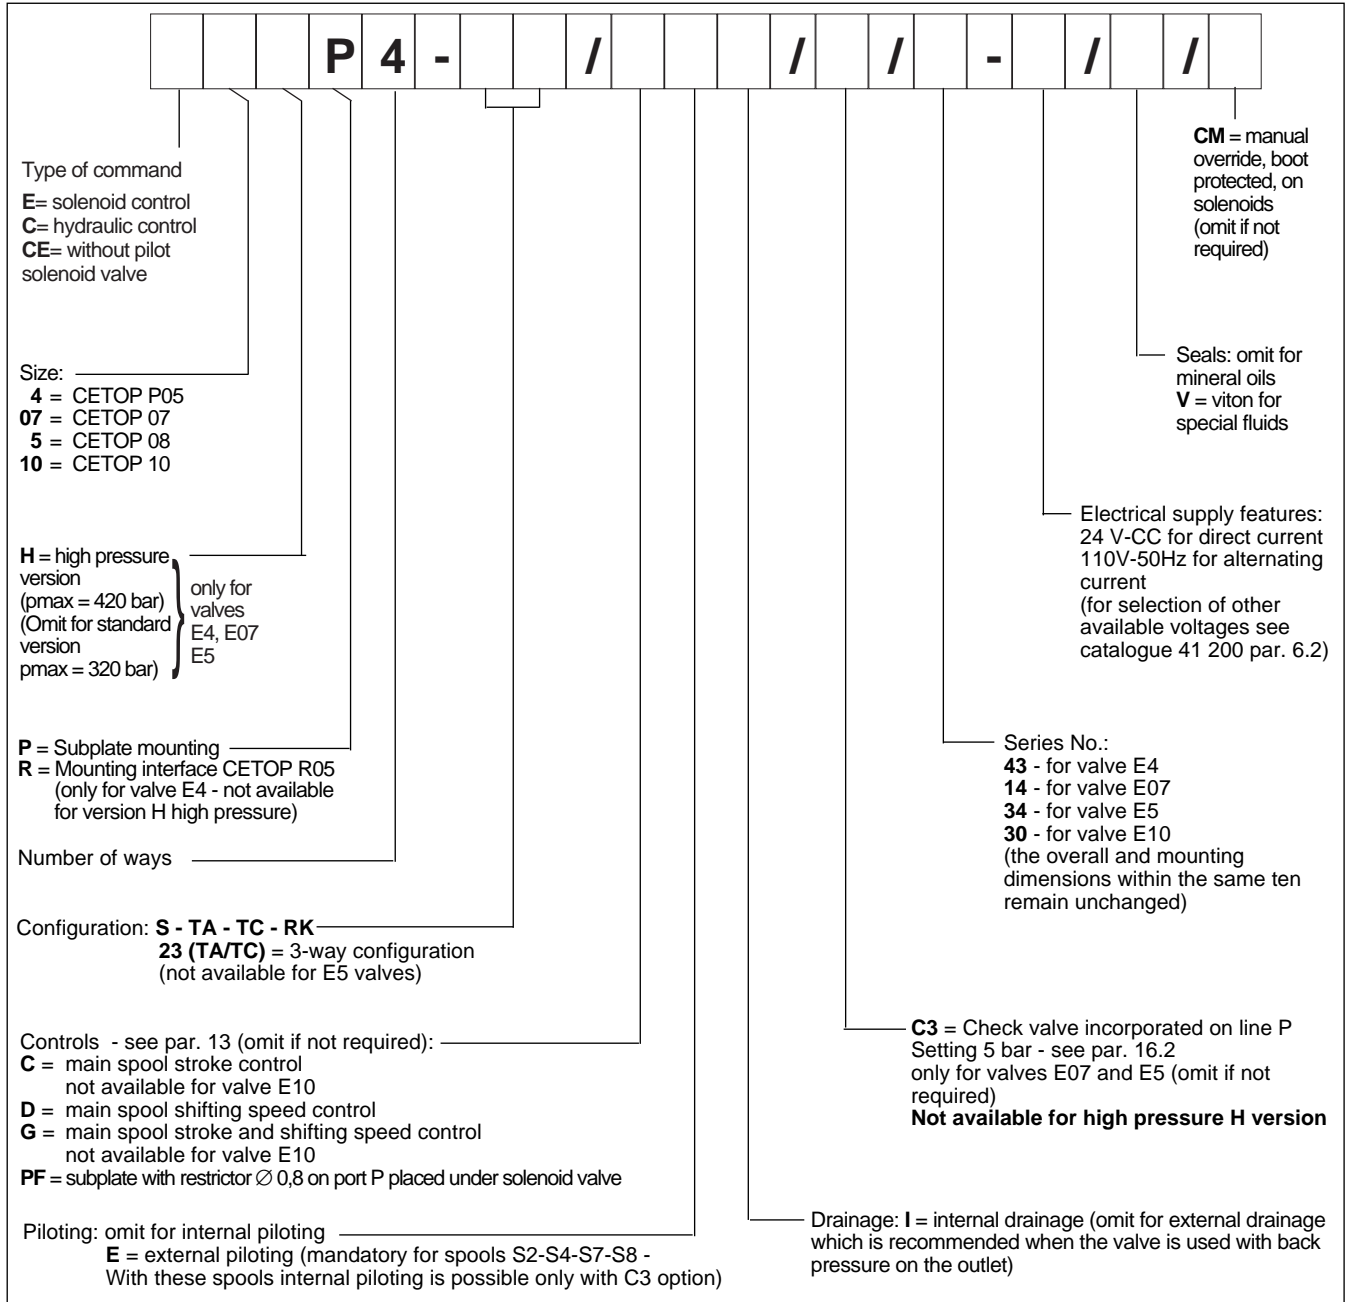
| | | | P | 4 | - | | | / | | | / | | / | | - | | / | | / | |
|---|---|---|---|---|---|---|---|---|---|---|---|---|---|---|---|---|---|---|---|---|

CM = manual override, boot protected, on solenoids (omit if not required)

Type of command
E= solenoid control
C= hydraulic control
CE= without pilot solenoid valve

Seals: omit for mineral oils
V = viton for special fluids

Size:
4 = CETOP P05
07 = CETOP 07
5 = CETOP 08
10 = CETOP 10

Electrical supply features: 24 V-CC for direct current 110V-50Hz for alternating current (for selection of other available voltages see catalogue 41 200 par. 6.2)

H = high pressure version (pmax = 420 bar) (Omit for standard version pmax = 320 bar) } only for valves E4, E07 E5

P = Subplate mounting
R = Mounting interface CETOP R05 (only for valve E4 - not available for version H high pressure)

Series No.:
43 - for valve E4
14 - for valve E07
34 - for valve E5
30 - for valve E10
(the overall and mounting dimensions within the same ten remain unchanged)

Number of ways

Configuration: S - TA - TC - RK
23 (TA/TC) = 3-way configuration (not available for E5 valves)

Controls - see par. 13 (omit if not required):
C = main spool stroke control not available for valve E10
D = main spool shifting speed control
G = main spool stroke and shifting speed control not available for valve E10
PF = subplate with restrictor ∅ 0,8 on port P placed under solenoid valve

C3 = Check valve incorporated on line P Setting 5 bar - see par. 16.2 only for valves E07 and E5 (omit if not required)
Not available for high pressure H version

Piloting: omit for internal piloting
E = external piloting (mandatory for spools S2-S4-S7-S8 - With these spools internal piloting is possible only with C3 option)

Drainage: I = internal drainage (omit for external drainage which is recommended when the valve is used with back pressure on the outlet)